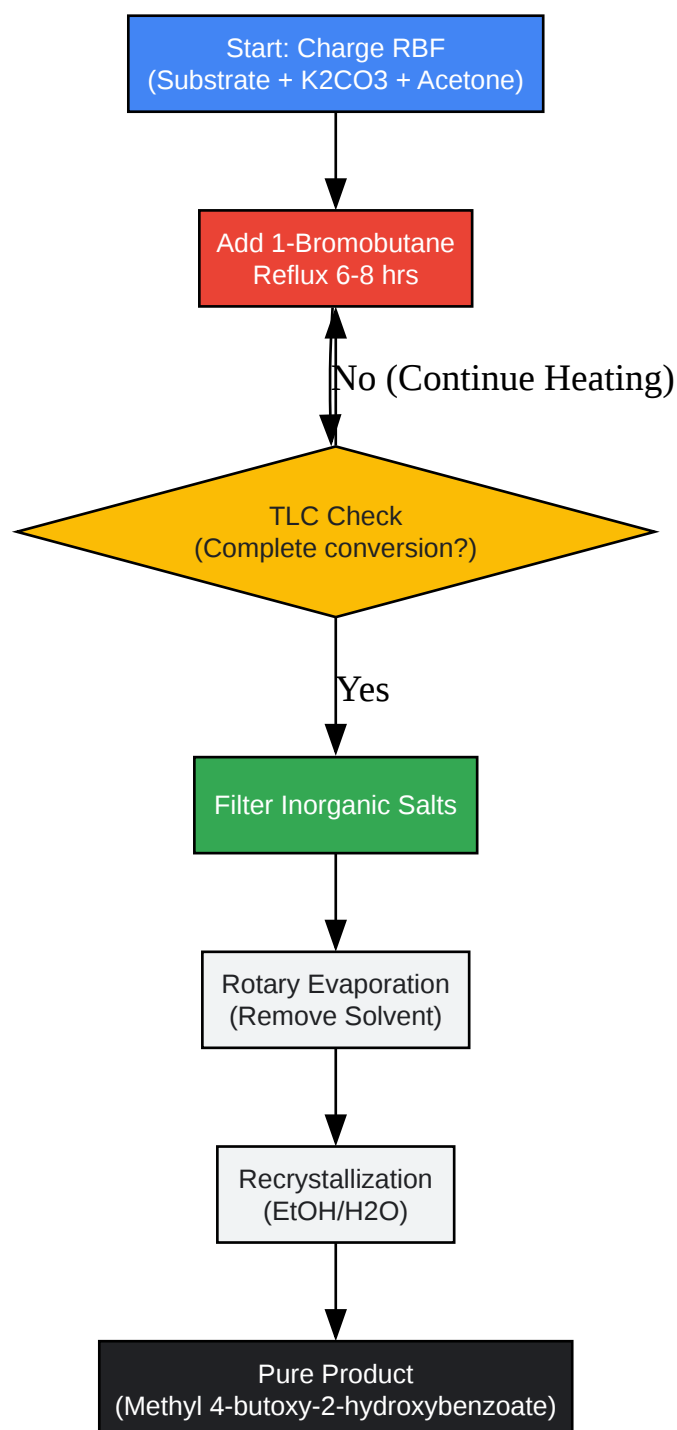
Start: Charge RBF
(Substrate + K2CO3 + Acetone)

Add 1-Bromobutane
Reflux 6-8 hrs

No (Continue Heating)

TLC Check
(Complete conversion?)

Yes

Filter Inorganic Salts

Rotary Evaporation
(Remove Solvent)

Recrystallization
(EtOH/H2O)

Pure Product
(Methyl 4-butoxy-2-hydroxybenzoate)